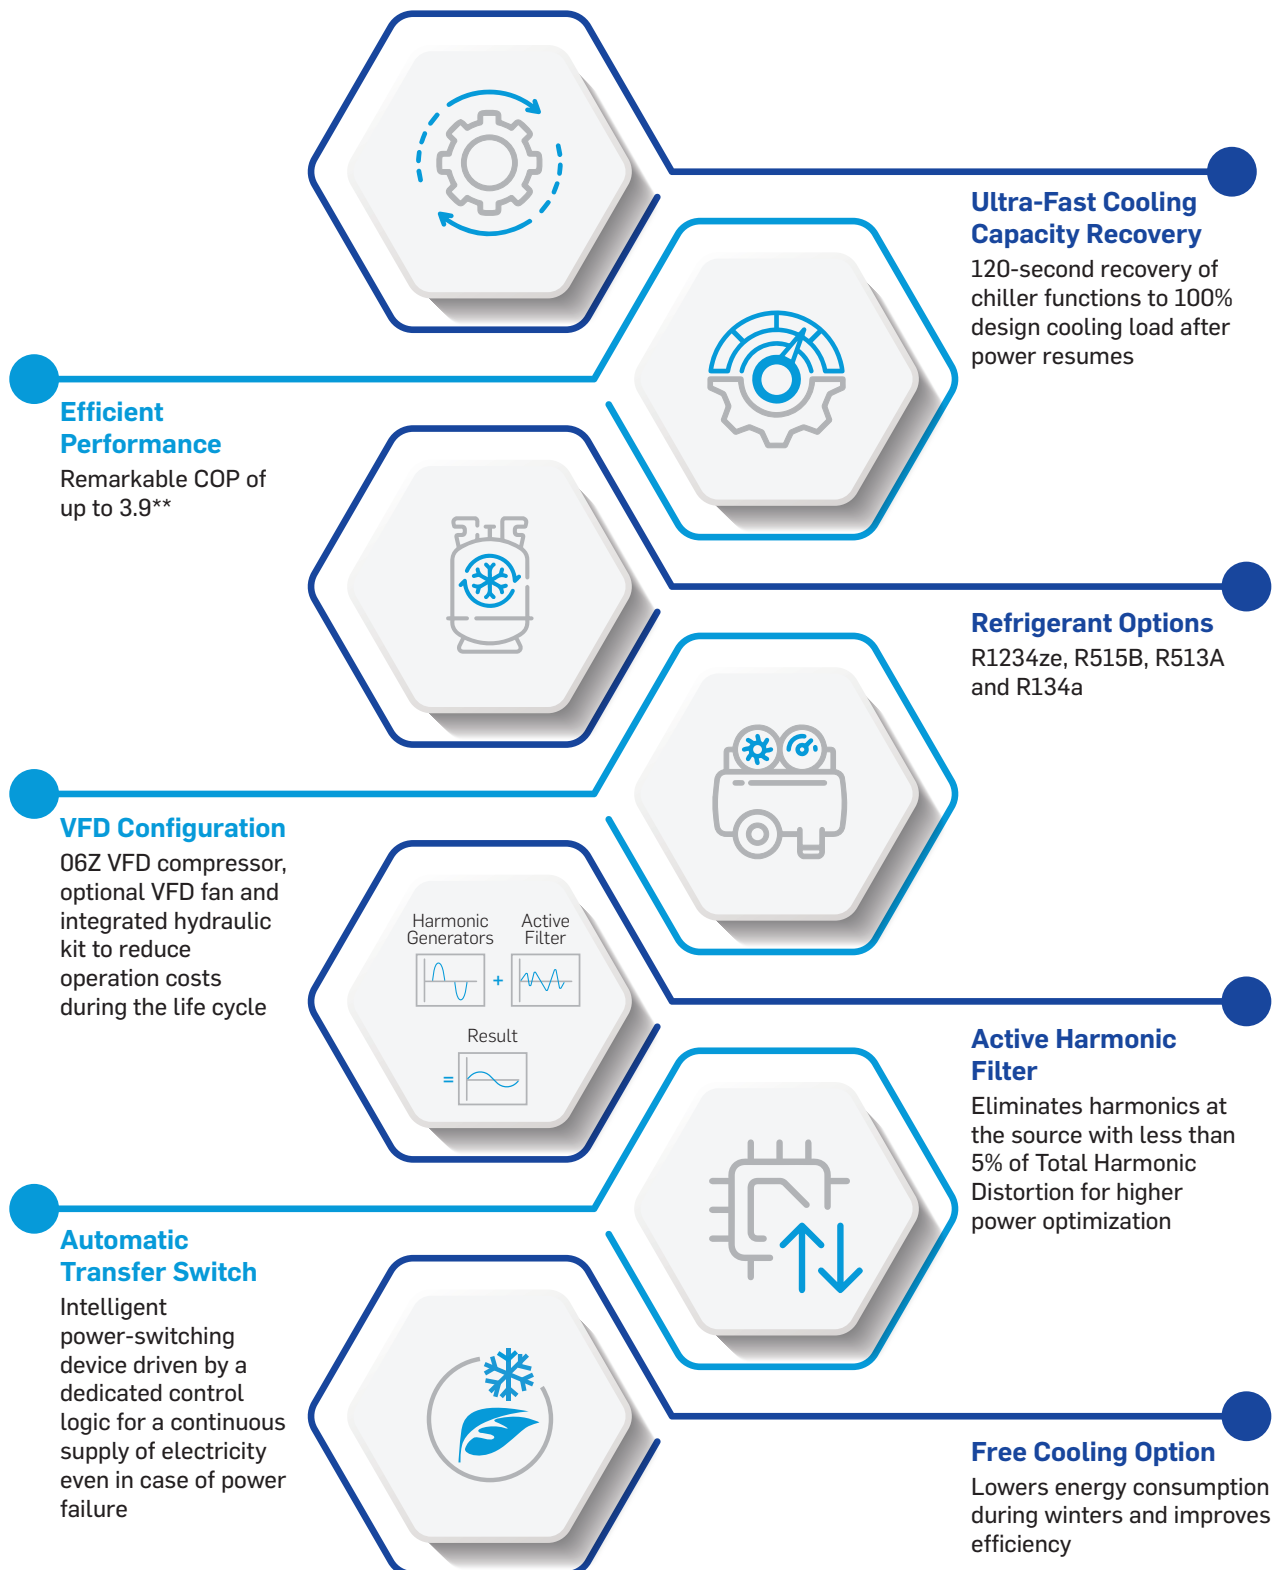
Ultra-Fast Cooling Capacity Recovery
120-second recovery of chiller functions to 100% design cooling load after power resumes

Efficient Performance
Remarkable COP of up to 3.9**

Refrigerant Options
R1234ze, R515B, R513A and R134a

VFD Configuration
06Z VFD compressor, optional VFD fan and integrated hydraulic kit to reduce operation costs during the life cycle

Harmonic Generators
Active Filter
+
Result
=

Active Harmonic Filter
Eliminates harmonics at the source with less than 5% of Total Harmonic Distortion for higher power optimization

Automatic Transfer Switch
Intelligent power-switching device driven by a dedicated control logic for a continuous supply of electricity even in case of power failure

Free Cooling Option
Lowers energy consumption during winters and improves efficiency